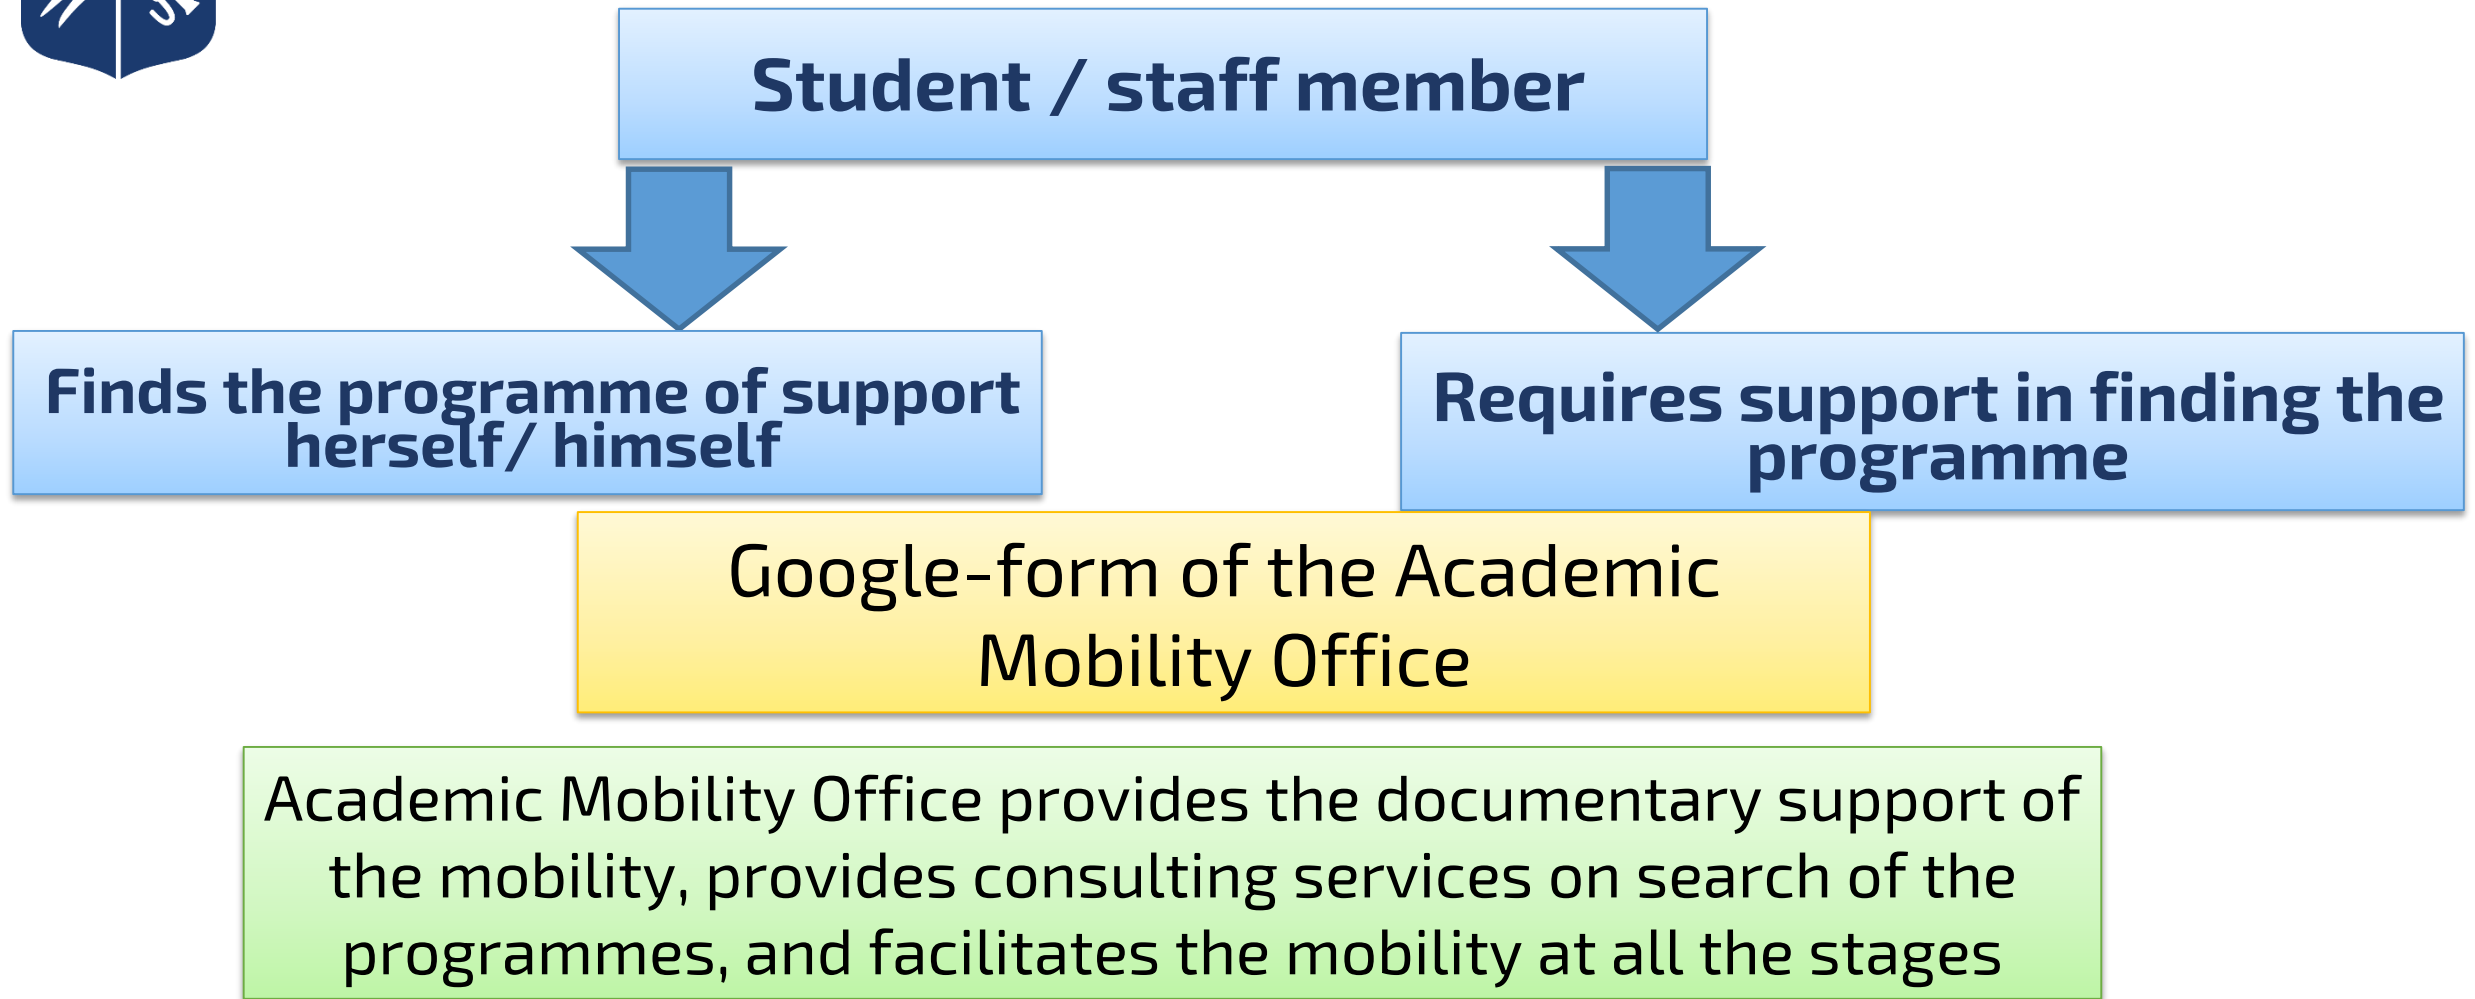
Student / staff member

Finds the programme of support herself/ himself

Requires support in finding the programme

Google-form of the Academic Mobility Office

Academic Mobility Office provides the documentary support of the mobility, provides consulting services on search of the programmes, and facilitates the mobility at all the stages